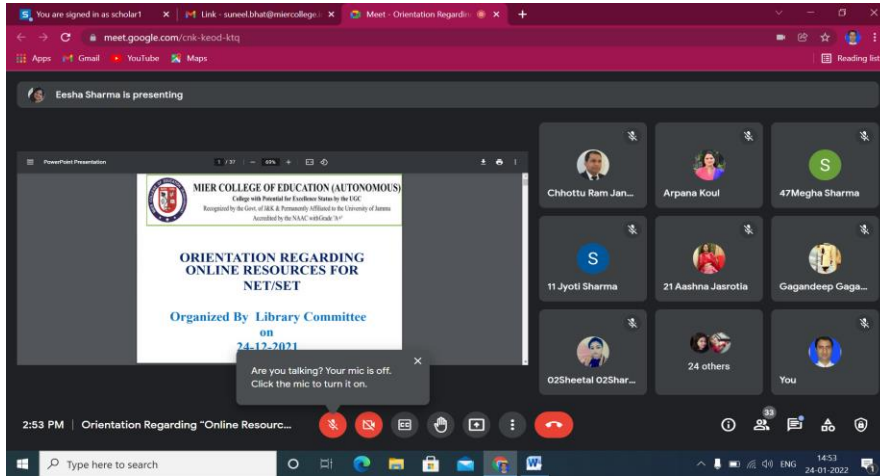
You are signed in as scholar1 × Link - suneel.bhat@miercollege... × Meet - Orientation Regardin × +

meet.google.com/cnk-keod-ktq

Apps Gmail YouTube Maps

Reading list

Eesha Sharma is presenting

PowerPoint Presentation 1 / 37 — 63% +

MIER COLLEGE OF EDUCATION (AUTONOMOUS)
College with Potential for Excellence Status by the UGC
Recognized by the Govt. of J&K & Permanently Affiliated to the University of Jammu
Accredited by the NAAC with Grade 'A+'

ORIENTATION REGARDING ONLINE RESOURCES FOR NET/SET

Organized By Library Committee
on
24-12-2021

Are you talking? Your mic is off. Click the mic to turn it on.

Chhottu Ram Jan...
Arpana Koul
S
47Megha Sharma
S
11 Jyoti Sharma
21 Aashna Jasrotia
Gagandeep Gaga...
02Sheetal 02Shar...
24 others
You

2:53 PM | Orientation Regarding "Online Resourc...

33

Type here to search

ENG 14:53 24-01-2022